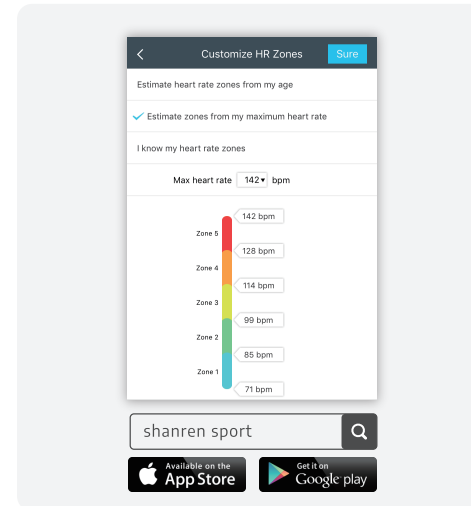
Customize HR Zones

Sure

Estimate heart rate zones from my age

Estimate zones from my maximum heart rate

I know my heart rate zones

Max heart rate 142 bpm

142 bpm
Zone 5
128 bpm
Zone 4
114 bpm
Zone 3
99 bpm
Zone 2
85 bpm
Zone 1
71 bpm

shanren sport

Available on the App Store

Get it on Google play